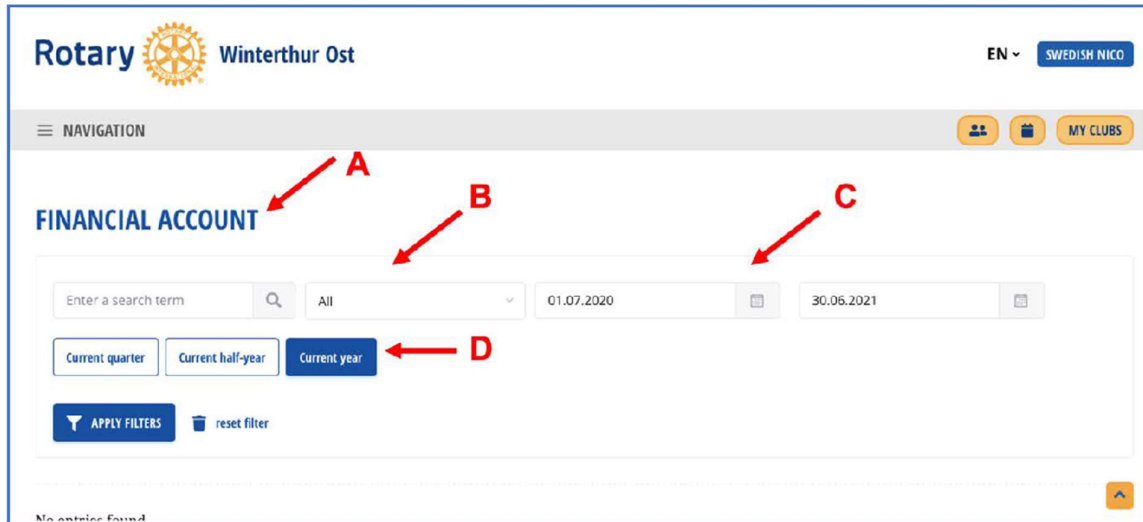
Rotary Winterthur Ost

EN SWEDISH NICO

NAVIGATION

MY CLUBS

A

B

C

FINANCIAL ACCOUNT

Enter a search term

All

01.07.2020

30.06.2021

Current quarter

Current half-year

Current year

D

APPLY FILTERS

reset filter

No entries found